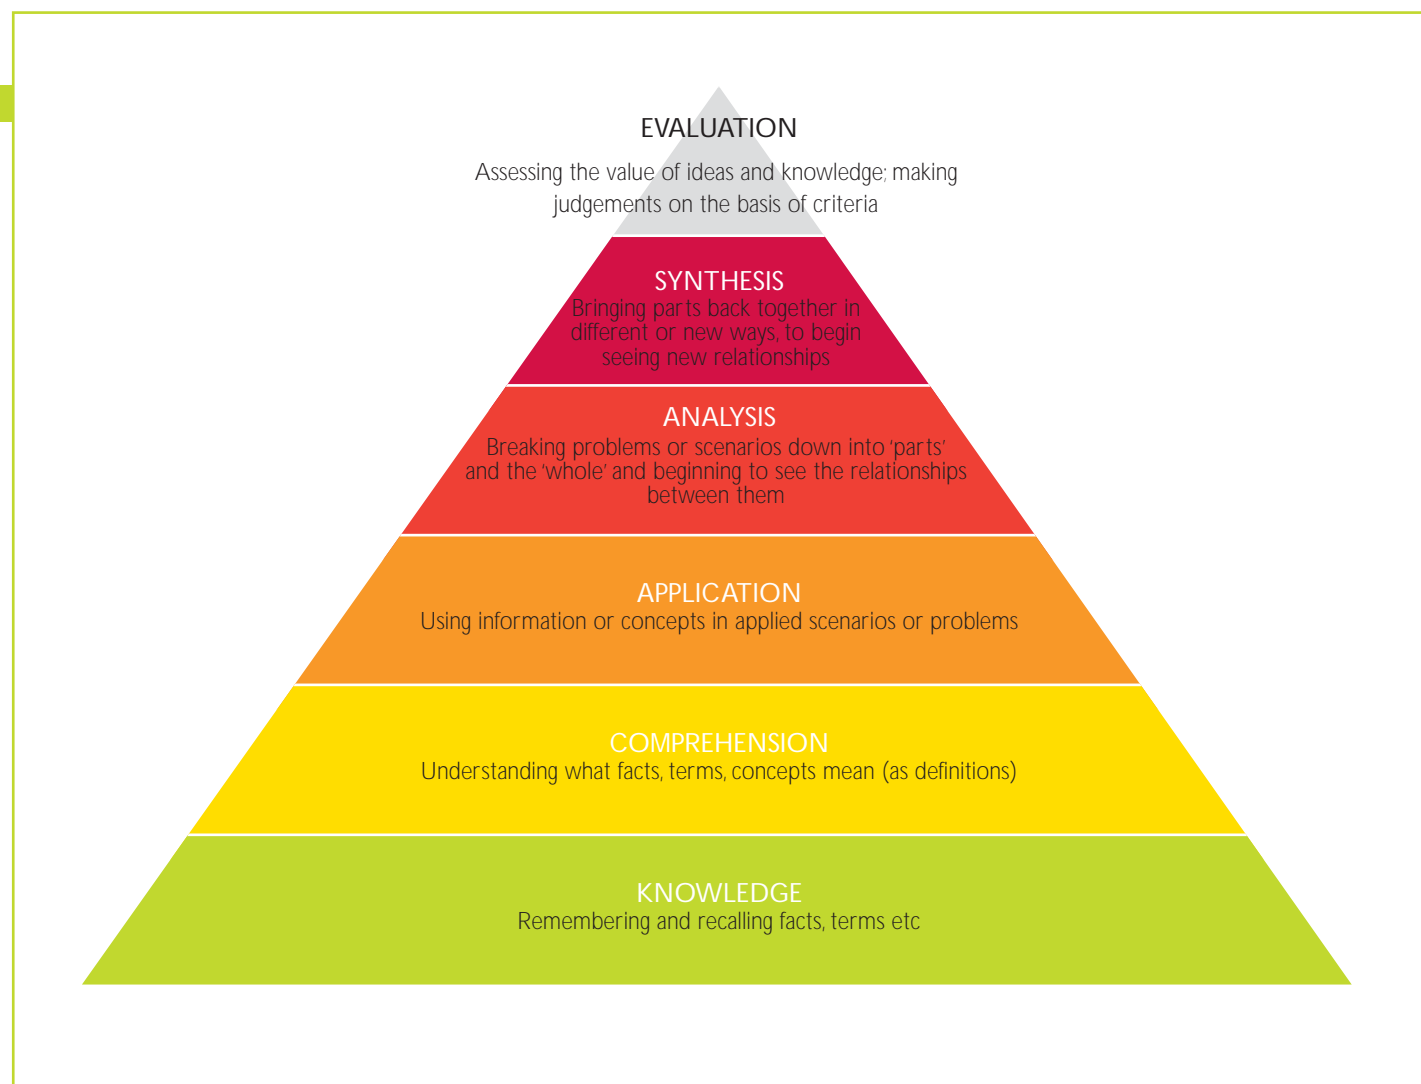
EVALUATION
Assessing the value of ideas and knowledge; making judgements on the basis of criteria

SYNTHESIS
Bringing parts back together in different or new ways, to begin seeing new relationships

ANALYSIS
Breaking problems or scenarios down into 'parts' and the 'whole' and beginning to see the relationships between them

APPLICATION
Using information or concepts in applied scenarios or problems

COMPREHENSION
Understanding what facts, terms, concepts mean (as definitions)

KNOWLEDGE
Remembering and recalling facts, terms etc